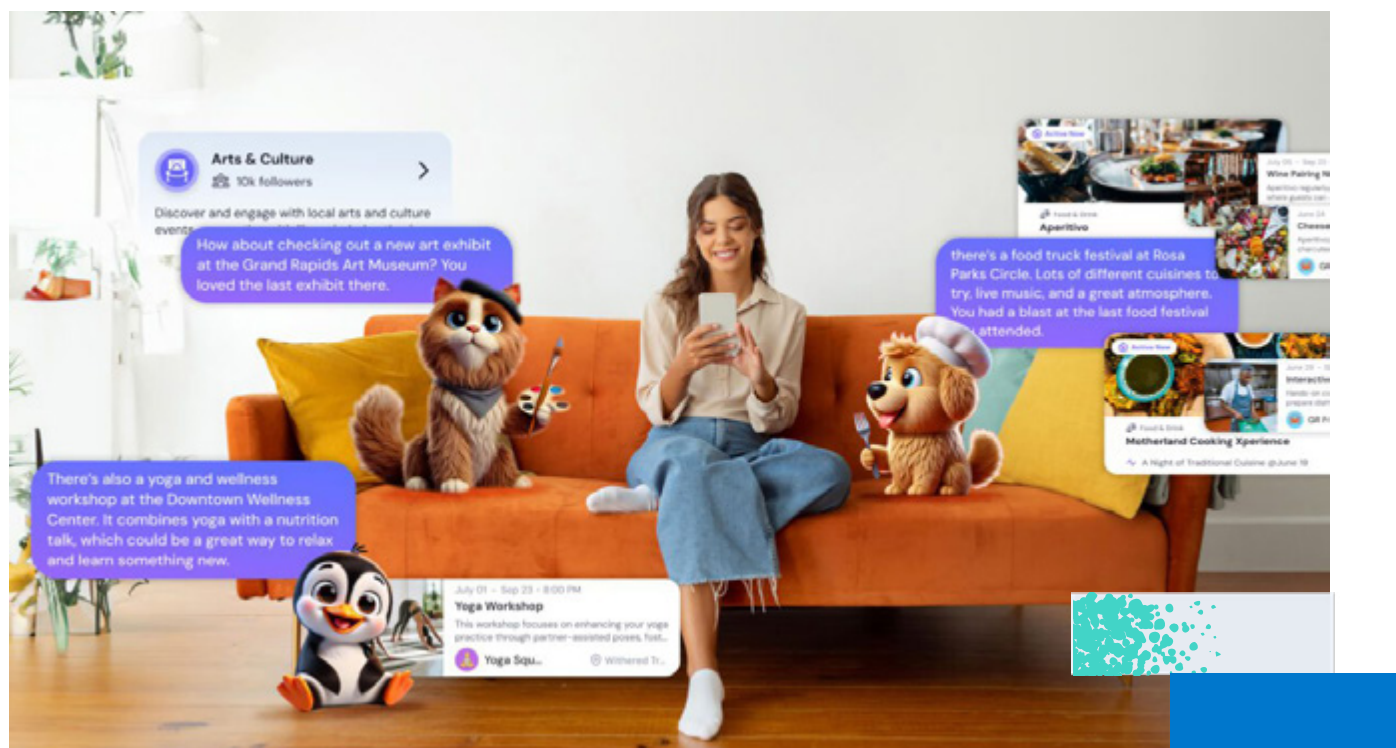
Arts & Culture
10k followers

Discover and engage with local arts and culture events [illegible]

How about checking out a new art exhibit at the Grand Rapids Art Museum? You loved the last exhibit there.

Active Now
Food & Drink
Aperitivo

July 05 - Sep 23
Wine Pairing N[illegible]
Aperitivo regularly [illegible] where guests can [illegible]

June 24
Cheese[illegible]

there's a food truck festival at Rosa Parks Circle. Lots of different cuisines to try, live music, and a great atmosphere. You had a blast at the last food festival you attended.

Active Now
Interactive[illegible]
Food & Drink
Motherland Cooking Xperience
A Night of Traditional Cuisine @June 19

There's also a yoga and wellness workshop at the Downtown Wellness Center. It combines yoga with a nutrition talk, which could be a great way to relax and learn something new.

July 01 - Sep 23 • 8:00 PM
Yoga Workshop
This workshop focuses on enhancing your yoga practice through partner-assisted poses, fost...
Yoga Squ...
Withered Tr...